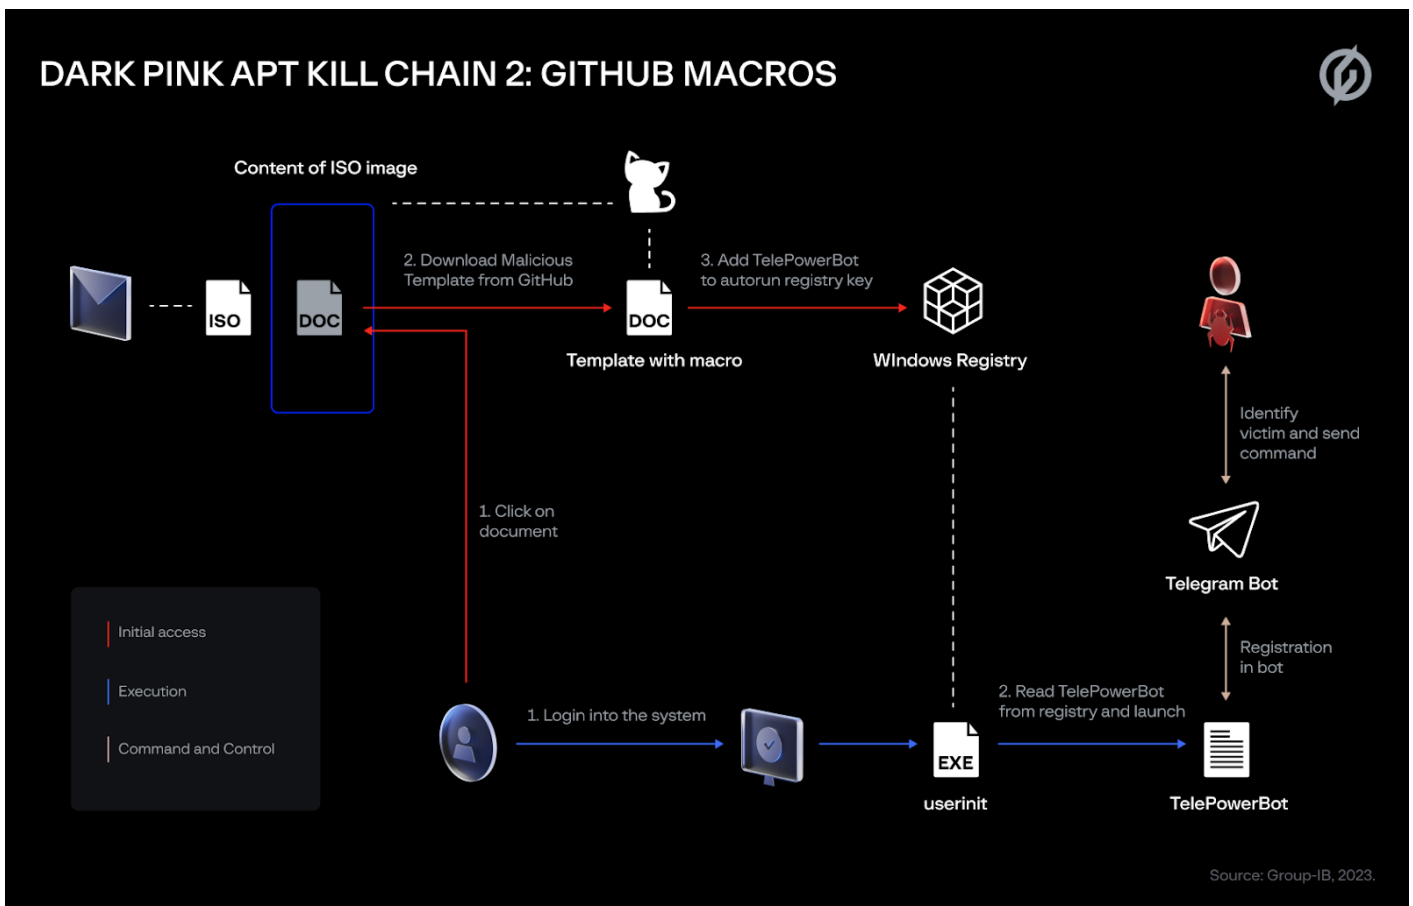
DARK PINK APT KILL CHAIN 2: GITHUB MACROS

Content of ISO image

ISO

DOC

2. Download Malicious Template from GitHub

DOC

Template with macro

3. Add TelePowerBot to autorun registry key

WIndows Registry

Identify victim and send command

Telegram Bot

Registration in bot

1. Click on document

Initial access

Execution

Command and Control

1. Login into the system

EXE

userinit

2. Read TelePowerBot from registry and launch

TelePowerBot

Source: Group-IB, 2023.